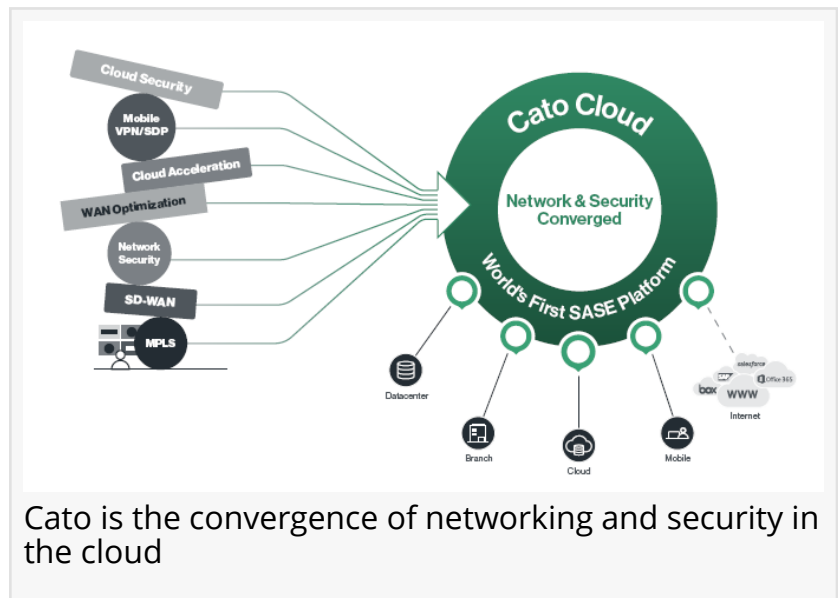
Cloud Security
Mobile VPN/SDP
Cloud Acceleration
WAN Optimization
Network Security
SD-WAN
MPLS

Cato Cloud
Network & Security Converged
World's First SASE Platform

Datacenter
Branch
Cloud
Mobile
salesforce
Office 365
box
WWW
Internet

Cato is the convergence of networking and security in the cloud